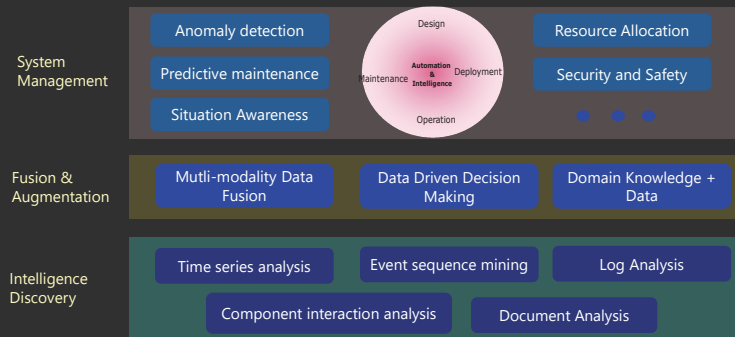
System Management

Anomaly detection

Predictive maintenance

Situation Awareness

Design

Maintenance

Automation & Intelligence

Deployment

Operation

Resource Allocation

Security and Safety

Fusion & Augmentation

Mutli-modality Data Fusion

Data Driven Decision Making

Domain Knowledge + Data

Intelligence Discovery

Time series analysis

Event sequence mining

Log Analysis

Component interaction analysis

Document Analysis